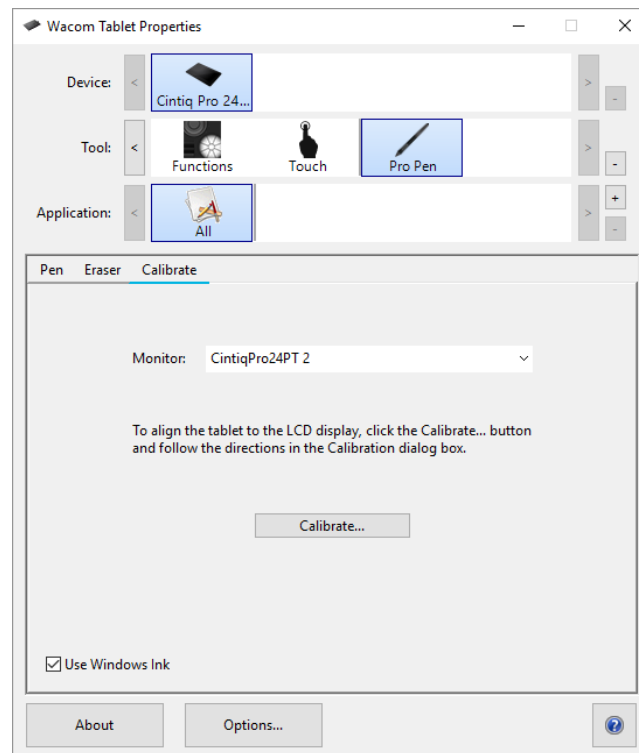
Wacom Tablet Properties

Device: < Cintiq Pro 24... > -

Tool: < Functions Touch Pro Pen > -

Application: < All > + -

Pen Eraser Calibrate

Monitor: CintiqPro24PT 2

To align the tablet to the LCD display, click the Calibrate... button and follow the directions in the Calibration dialog box.

Calibrate...

Use Windows Ink

About Options... ?